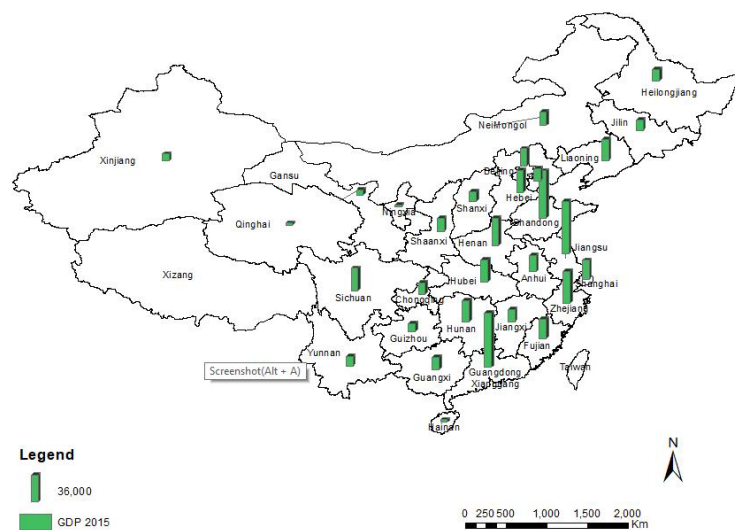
Heilongjiang
NeiMongol
Jilin
Liaoning
Xinjiang
Gansu
Beijing
Tianjin
Hebei
Ningxia
Shanxi
Shandong
Qinghai
Shaanxi
Henan
Jiangsu
Xizang
Sichuan
Hubei
Anhui
Shanghai
Chongqing
Zhejiang
Hunan
Jiangxi
Guizhou
Fujian
Yunnan
Screenshot(Alt + A)
Guangxi
Guangdong
Xianggang
Taiwan
Hainan

Legend
36,000
GDP 2015

N

0 250 500 1,000 1,500 2,000 Km